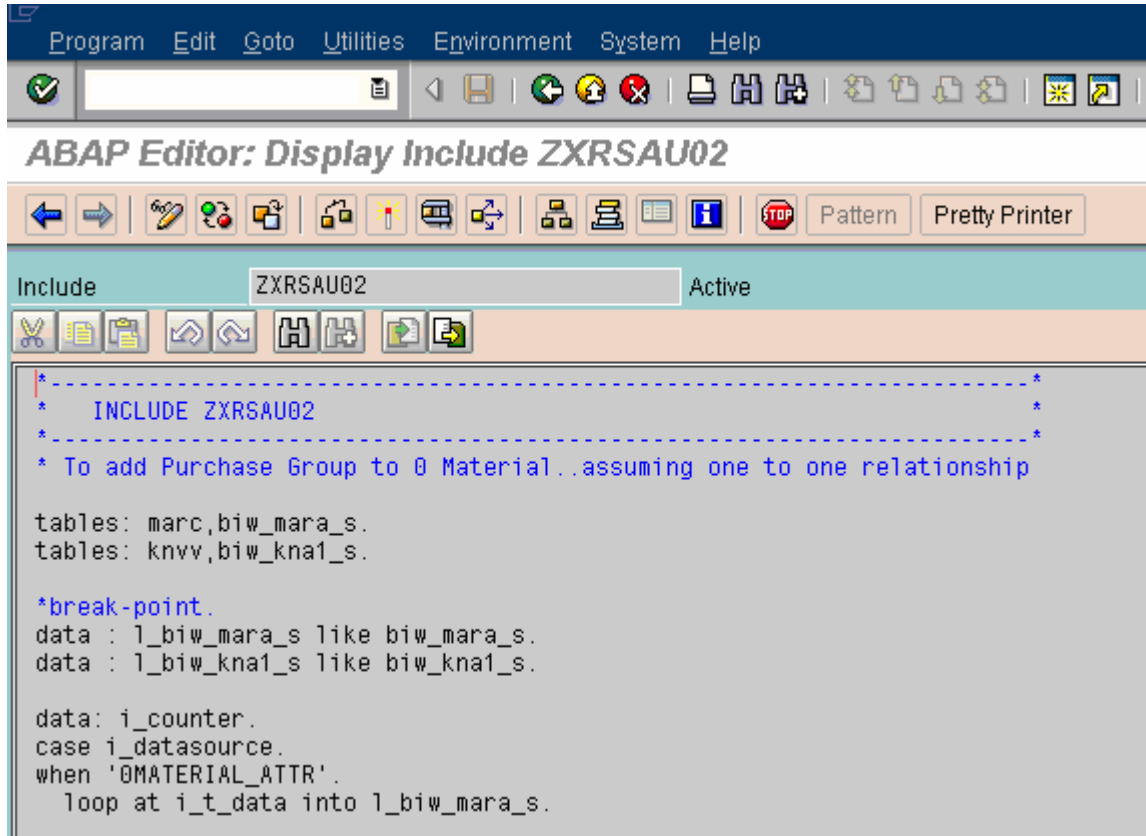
Program Edit Goto Utilities Environment System Help

ABAP Editor: Display Include ZXRSAU02

Pattern Pretty Printer

Include ZXRSAU02 Active

*---------------------------------------------------------------*
*   INCLUDE ZXRSAU02                                            *
*---------------------------------------------------------------*
* To add Purchase Group to 0 Material..assuming one to one relationship

tables: marc,biw_mara_s.
tables: knvv,biw_kna1_s.

*break-point.
data : l_biw_mara_s like biw_mara_s.
data : l_biw_kna1_s like biw_kna1_s.

data: i_counter.
case i_datasource.
when '0MATERIAL_ATTR'.
  loop at i_t_data into l_biw_mara_s.